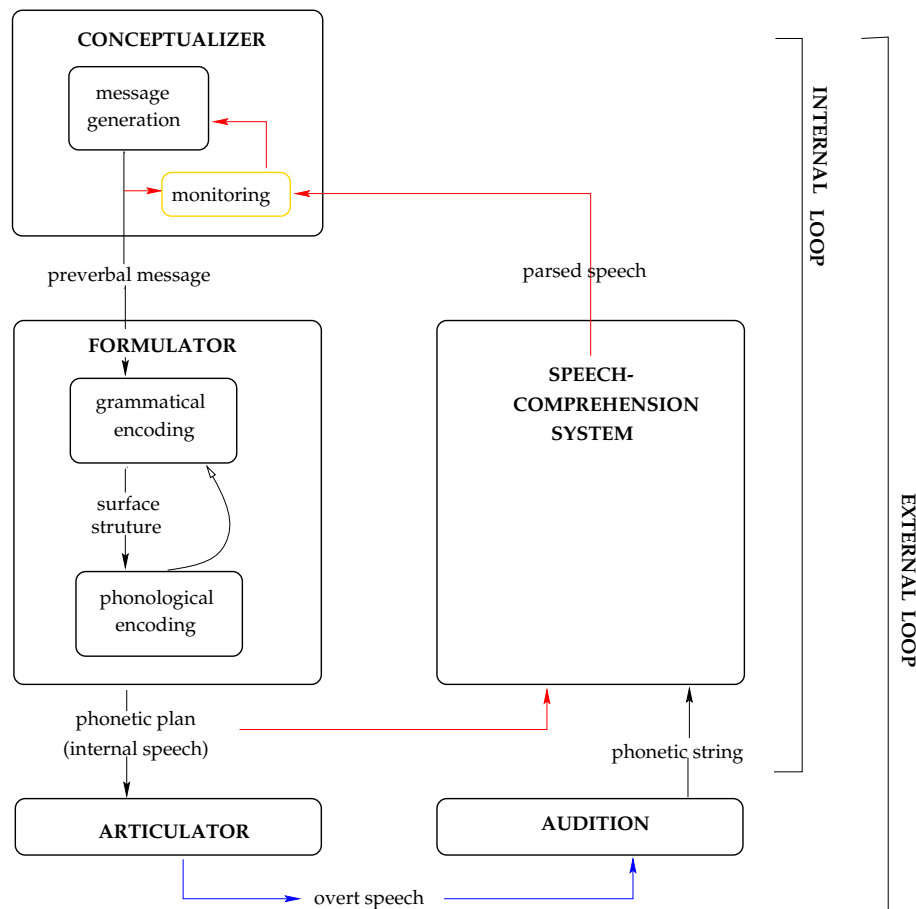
CONCEPTUALIZER

message generation

monitoring

preverbal message

parsed speech

INTERNAL LOOP

FORMULATOR

grammatical encoding

surface struture

phonological encoding

SPEECH-COMPREHENSION SYSTEM

EXTERNAL LOOP

phonetic plan (internal speech)

phonetic string

ARTICULATOR

AUDITION

overt speech